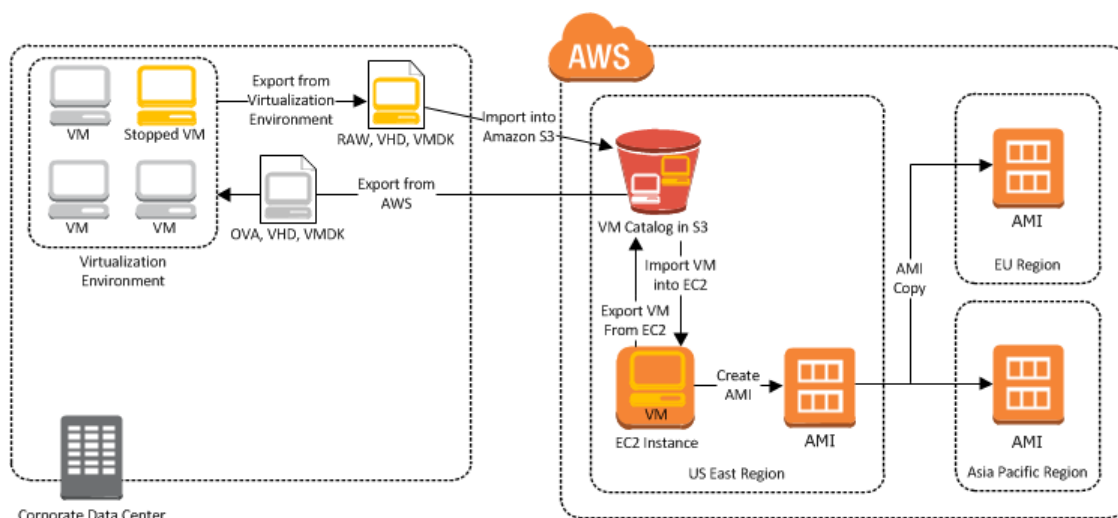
AWS

VM

Stopped VM

VM

VM

Virtualization Environment

Export from Virtualization Environment

RAW, VHD, VMDK

Import into Amazon S3

Export from AWS

OVA, VHD, VMDK

VM Catalog in S3

Import VM into EC2

Export VM From EC2

VM

EC2 Instance

Create AMI

AMI

US East Region

AMI Copy

AMI

EU Region

AMI

Asia Pacific Region

Corporate Data Center